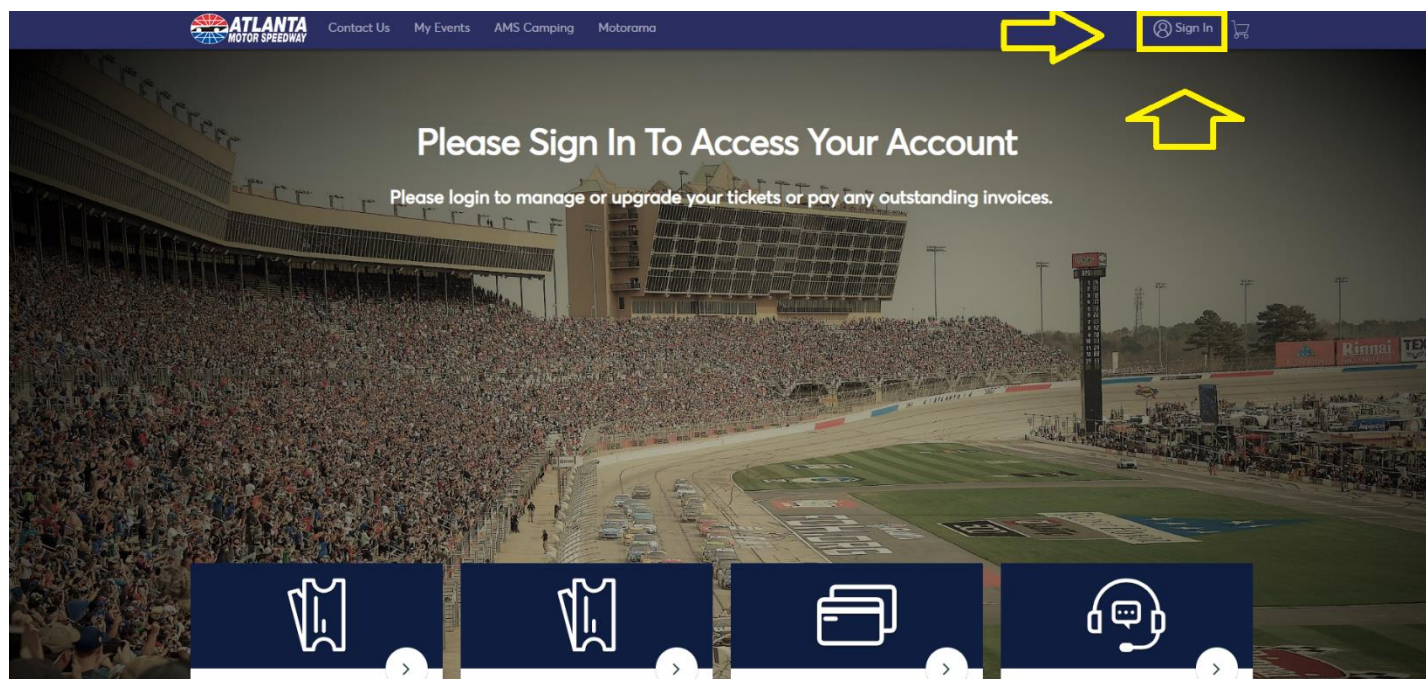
ATLANTA MOTOR SPEEDWAY Contact Us My Events AMS Camping Motorama

Sign In

Please Sign In To Access Your Account

Please login to manage or upgrade your tickets or pay any outstanding invoices.

Rinnai